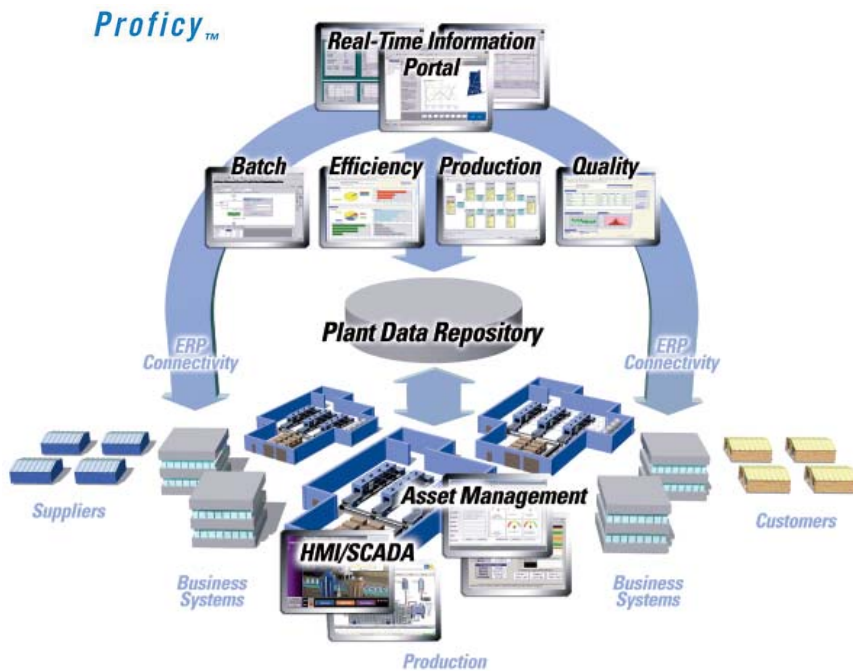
Proficy™

Real-Time Information Portal

Batch

Efficiency

Production

Quality

Plant Data Repository

ERP Connectivity

ERP Connectivity

Suppliers

Asset Management

Customers

HMI/SCADA

Business Systems

Business Systems

Production